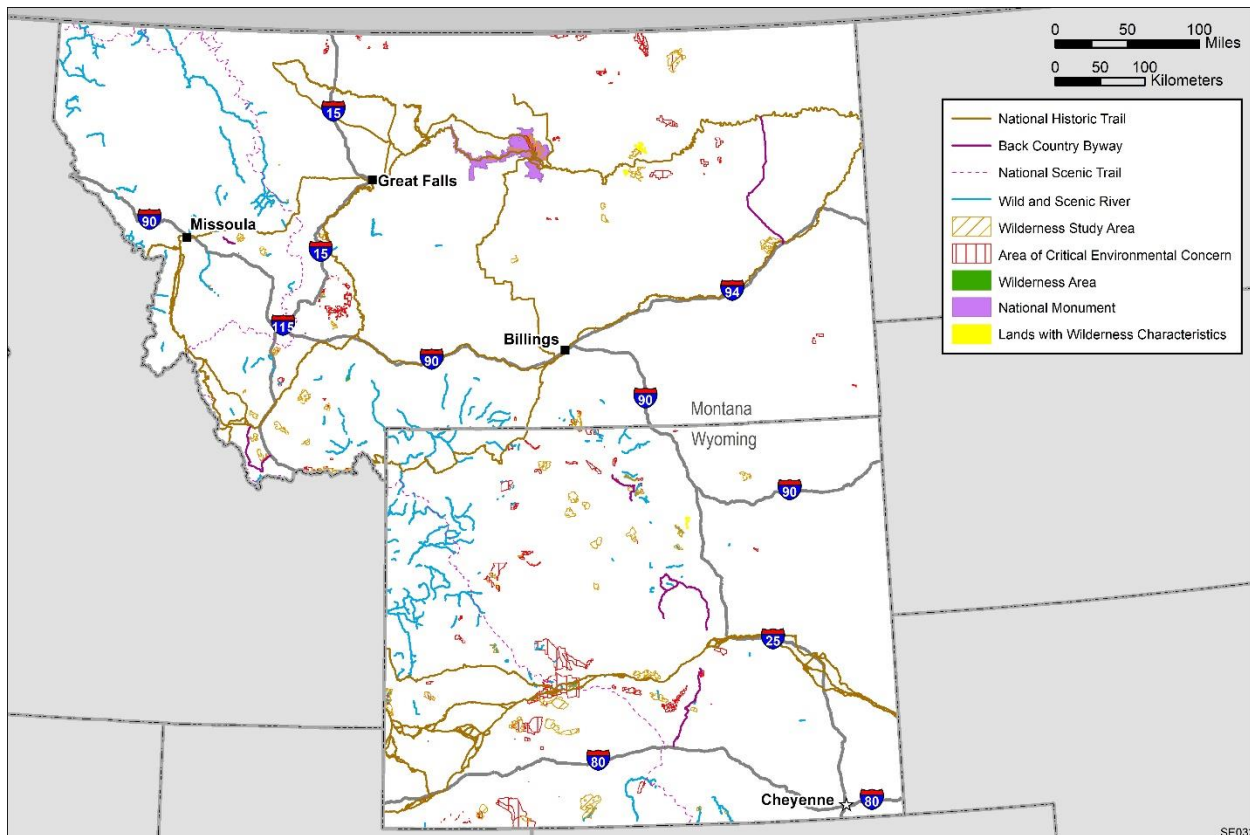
0 50 100 Miles

0 50 100 Kilometers

National Historic Trail
Back Country Byway
National Scenic Trail
Wild and Scenic River
Wilderness Study Area
Area of Critical Environmental Concern
Wilderness Area
National Monument
Lands with Wilderness Characteristics

15
Great Falls
90
Missoula
15
94
115
Billings
90
90
Montana
Wyoming
90
25
80
Cheyenne
80
SE03